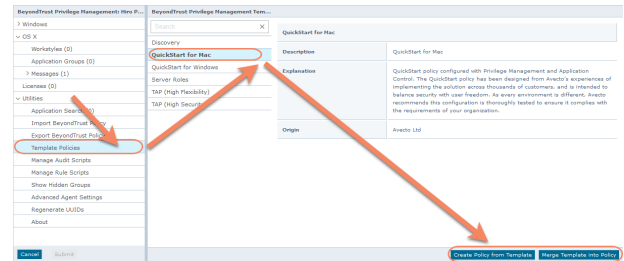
BeyondTrust Privilege Management: Hirc P...

> Windows

∨ OS X

Workstyles (0)

Application Groups (0)

> Messages (1)

Licenses (0)

∨ Utilities

Application Search (0)

Import BeyondTrust Policy

Export BeyondTrust Policy

Template Policies

Manage Audit Scripts

Manage Rule Scripts

Show Hidden Groups

Advanced Agent Settings

Regenerate UUIDs

About

Cancel Submit

BeyondTrust Privilege Management Tem...

Search

Discovery

QuickStart for Mac

QuickStart for Windows

Server Roles

TAP (High Flexibility)

TAP (High Securi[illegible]

QuickStart for Mac

| | |
|---|---|
| Description | QuickStart for Mac |
| Explanation | QuickStart policy configured with Privilege Management and Application Control. The QuickStart policy has been designed from Avecto's experiences of implementing the solution across thousands of customers, and is intended to balance security with user freedom. As every environment is different, Avecto recommends this configuration is thoroughly tested to ensure it complies with the requirements of your organization. |
| Origin | Avecto Ltd |

Create Policy from Template

Merge Template into Policy